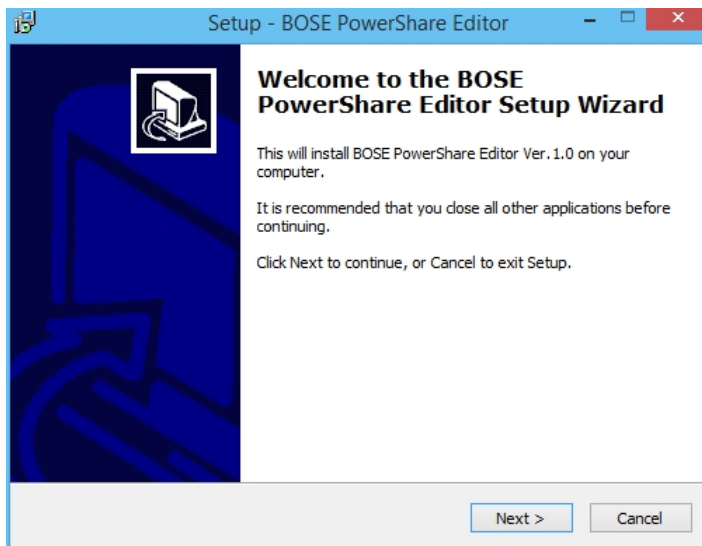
Setup - BOSE PowerShare Editor

Welcome to the BOSE PowerShare Editor Setup Wizard

This will install BOSE PowerShare Editor Ver.1.0 on your computer.

It is recommended that you close all other applications before continuing.

Click Next to continue, or Cancel to exit Setup.

Next >
Cancel